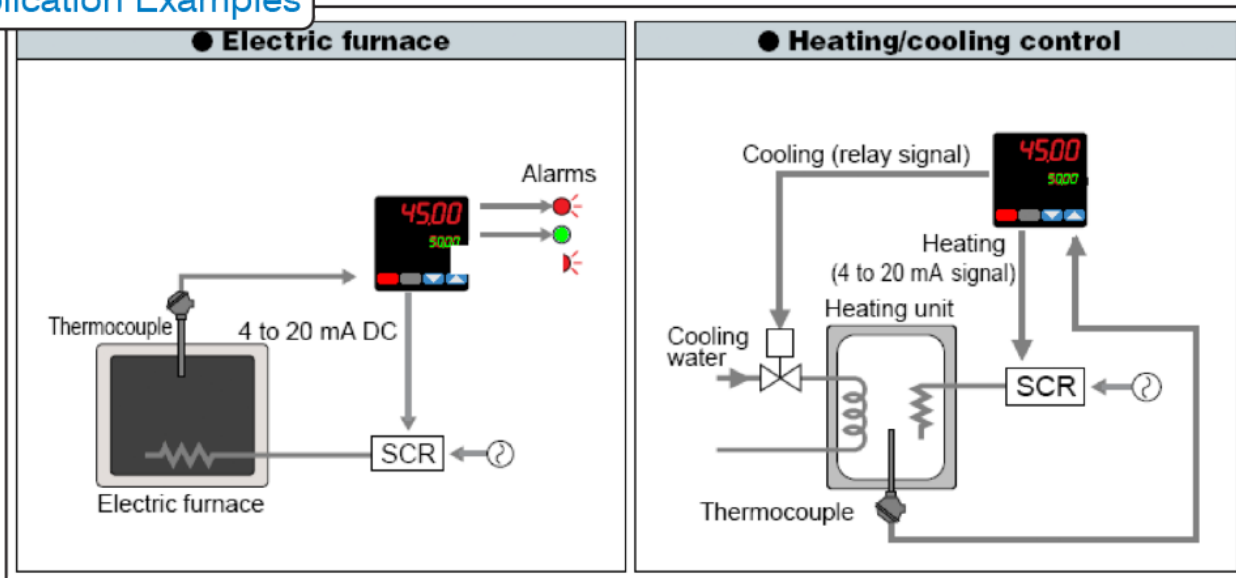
plication Examples

● Electric furnace

Alarms

45.00
50.00

Thermocouple

4 to 20 mA DC

SCR

Electric furnace

● Heating/cooling control

Cooling (relay signal)

45.00
50.00

Heating
(4 to 20 mA signal)

Heating unit

Cooling water

SCR

Thermocouple